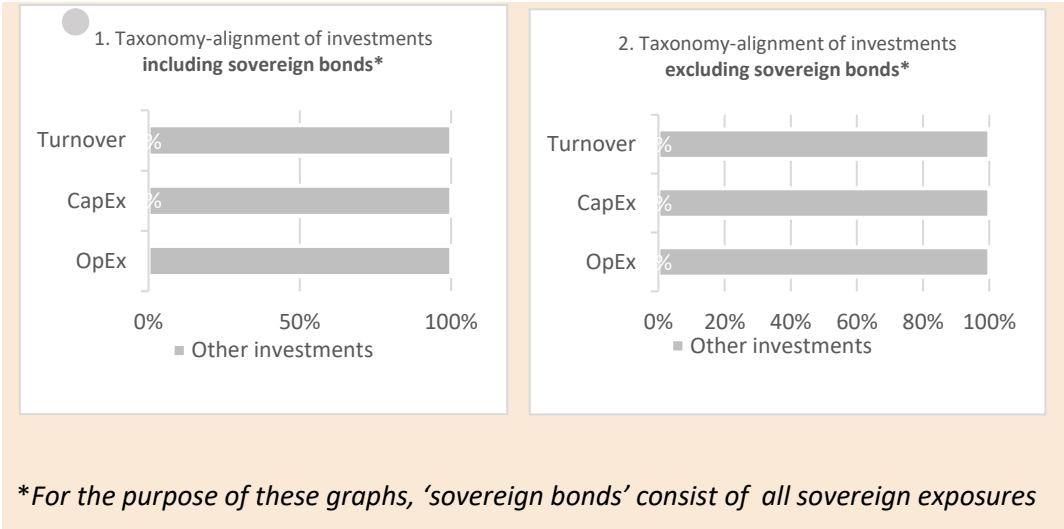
1. Taxonomy-alignment of investments **including sovereign bonds***

Turnover
%
CapEx
%
OpEx

0%
50%
100%

Other investments

2. Taxonomy-alignment of investments **excluding sovereign bonds***

Turnover
%
CapEx
%
OpEx
%

0%
20%
40%
60%
80%
100%

Other investments

**For the purpose of these graphs, 'sovereign bonds' consist of all sovereign exposures*